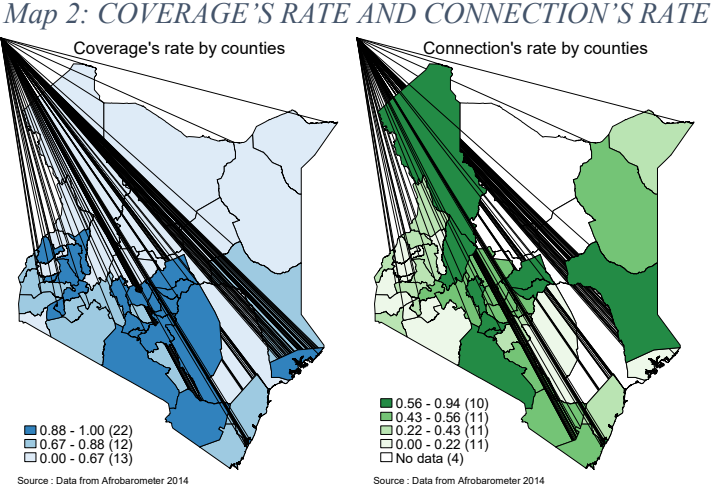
Map 2: COVERAGE'S RATE AND CONNECTION'S RATE

Coverage's rate by counties

0.88 - 1.00 (22)
0.67 - 0.88 (12)
0.00 - 0.67 (13)

Source : Data from Afrobarometer 2014

Connection's rate by counties

0.56 - 0.94 (10)
0.43 - 0.56 (11)
0.22 - 0.43 (11)
0.00 - 0.22 (11)
No data (4)

Source : Data from Afrobarometer 2014